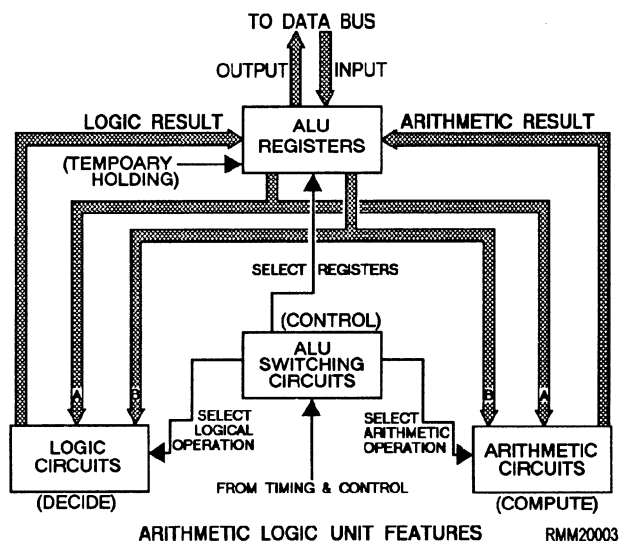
TO DATA BUS

OUTPUT

INPUT

LOGIC RESULT

ARITHMETIC RESULT

ALU REGISTERS

(TEMPOARY HOLDING)

SELECT REGISTERS

(CONTROL)

ALU SWITCHING CIRCUITS

A

B

B

A

SELECT LOGICAL OPERATION

SELECT ARITHMETIC OPERATION

LOGIC CIRCUITS

ARITHMETIC CIRCUITS

(DECIDE)

FROM TIMING & CONTROL

(COMPUTE)

ARITHMETIC LOGIC UNIT FEATURES

RMM20003